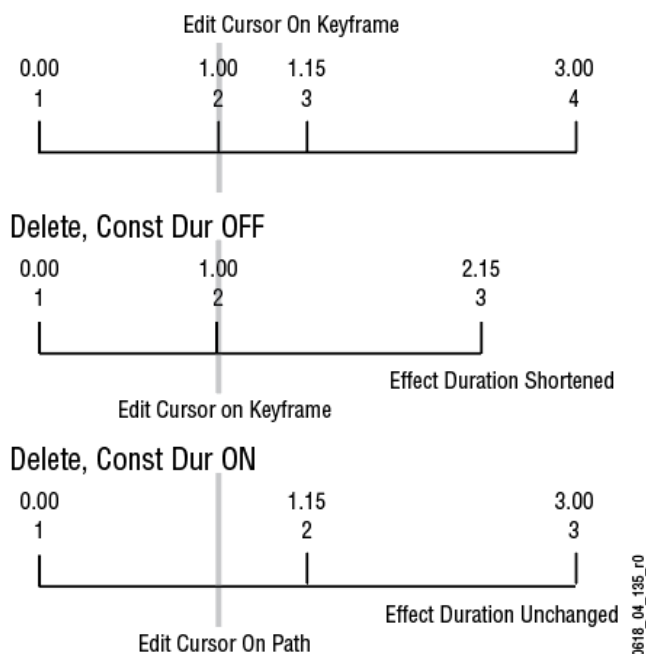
Edit Cursor On Keyframe

0.00
1

1.00
2

1.15
3

3.00
4

Delete, Const Dur OFF

0.00
1

1.00
2

2.15
3

Effect Duration Shortened

Edit Cursor on Keyframe

Delete, Const Dur ON

0.00
1

1.15
2

3.00
3

Effect Duration Unchanged

Edit Cursor On Path

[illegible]618_04_135_r0